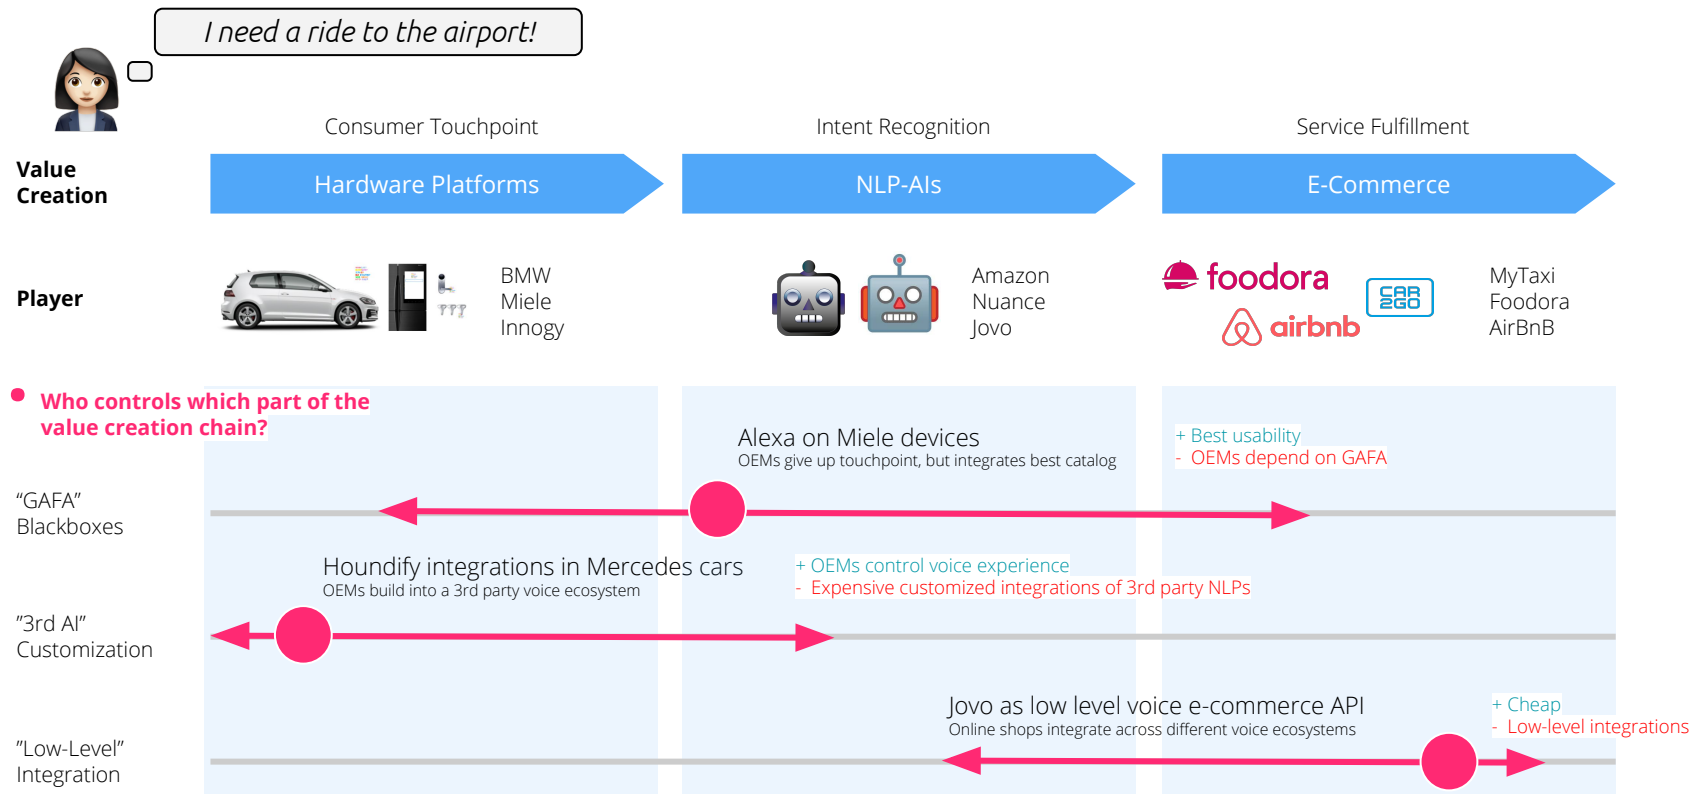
I need a ride to the airport!

Consumer Touchpoint

Intent Recognition

Service Fulfillment

Value Creation

Hardware Platforms

NLP-AIs

E-Commerce

Player

BMW
Miele
Innogy

Amazon
Nuance
Jovo

foodora

CAR 2GO

airbnb

MyTaxi
Foodora
AirBnB

Who controls which part of the value creation chain?

Alexa on Miele devices
OEMs give up touchpoint, but integrates best catalog

+ Best usability
- OEMs depend on GAFA

"GAFA" Blackboxes

Houndify integrations in Mercedes cars
OEMs build into a 3rd party voice ecosystem

+ OEMs control voice experience
- Expensive customized integrations of 3rd party NLPs

"3rd AI" Customization

Jovo as low level voice e-commerce API
Online shops integrate across different voice ecosystems

+ Cheap
- Low-level integrations

"Low-Level" Integration